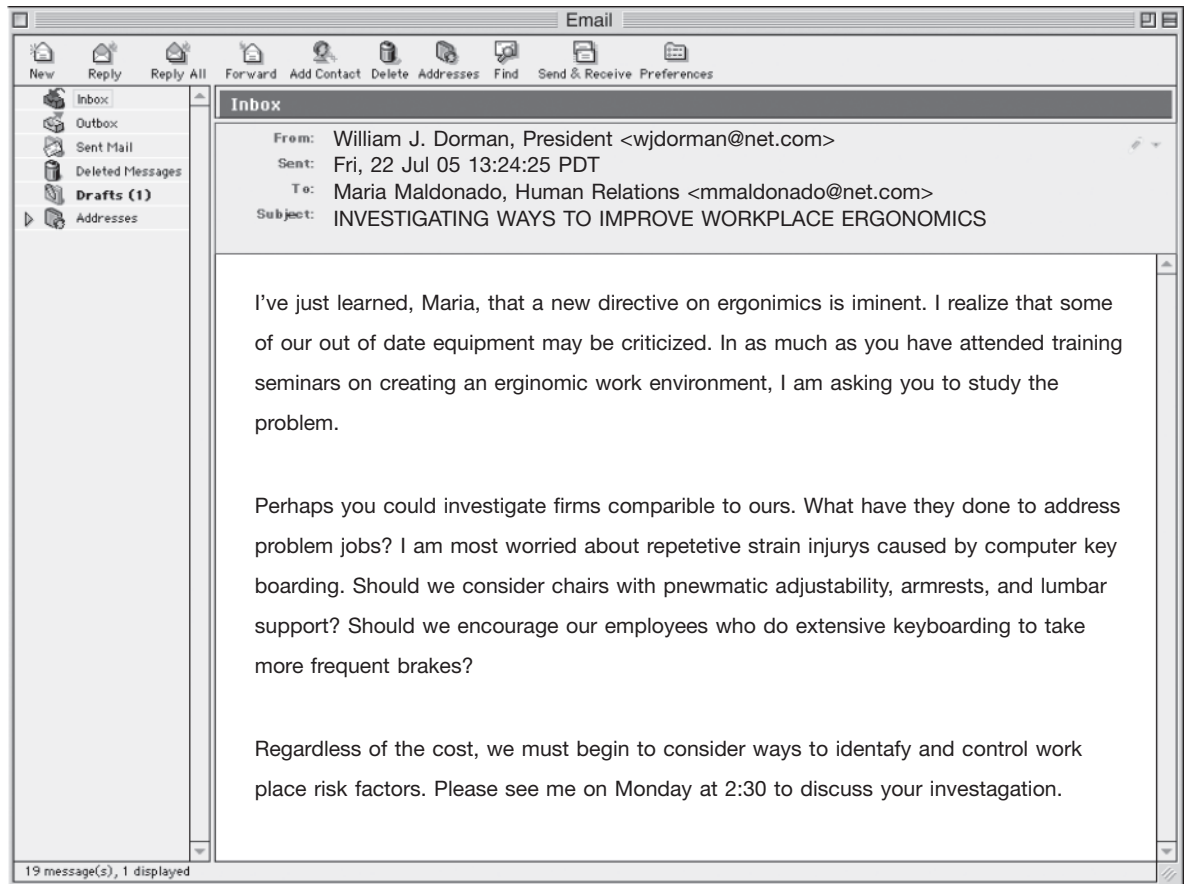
Email

New Reply Reply All Forward Add Contact Delete Addresses Find Send & Receive Preferences

Inbox
Outbox
Sent Mail
Deleted Messages
Drafts (1)
Addresses

Inbox

From: William J. Dorman, President <wjdorman@net.com>
Sent: Fri, 22 Jul 05 13:24:25 PDT
To: Maria Maldonado, Human Relations <mmaldonado@net.com>
Subject: INVESTIGATING WAYS TO IMPROVE WORKPLACE ERGONOMICS

I've just learned, Maria, that a new directive on ergonimics is iminent. I realize that some of our out of date equipment may be criticized. In as much as you have attended training seminars on creating an erginomic work environment, I am asking you to study the problem.

Perhaps you could investigate firms comparible to ours. What have they done to address problem jobs? I am most worried about repetetive strain injurys caused by computer key boarding. Should we consider chairs with pnewmatic adjustability, armrests, and lumbar support? Should we encourage our employees who do extensive keyboarding to take more frequent brakes?

Regardless of the cost, we must begin to consider ways to identafy and control work place risk factors. Please see me on Monday at 2:30 to discuss your investagation.

19 message(s), 1 displayed